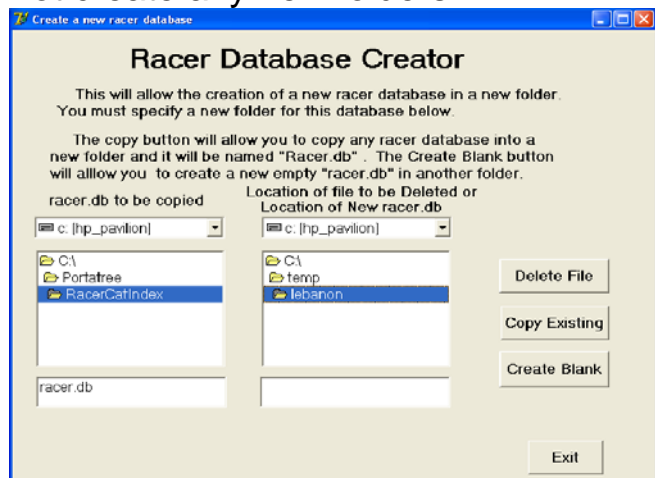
Create a new racer database

Racer Database Creator

This will allow the creation of a new racer database in a new folder. You must specify a new folder for this database below.

The copy button will allow you to copy any racer database into a new folder and it will be named "Racer.db" . The Create Blank button will alllow you to create a new empty "racer.db" in another folder.

racer.db to be copied

Location of file to be Deleted or Location of New racer.db

c: [hp_pavilion]

c: [hp_pavilion]

C:\
Portatree
RacerCatIndex

C:\
temp
lebanon

Delete File

Copy Existing

Create Blank

racer.db

Exit